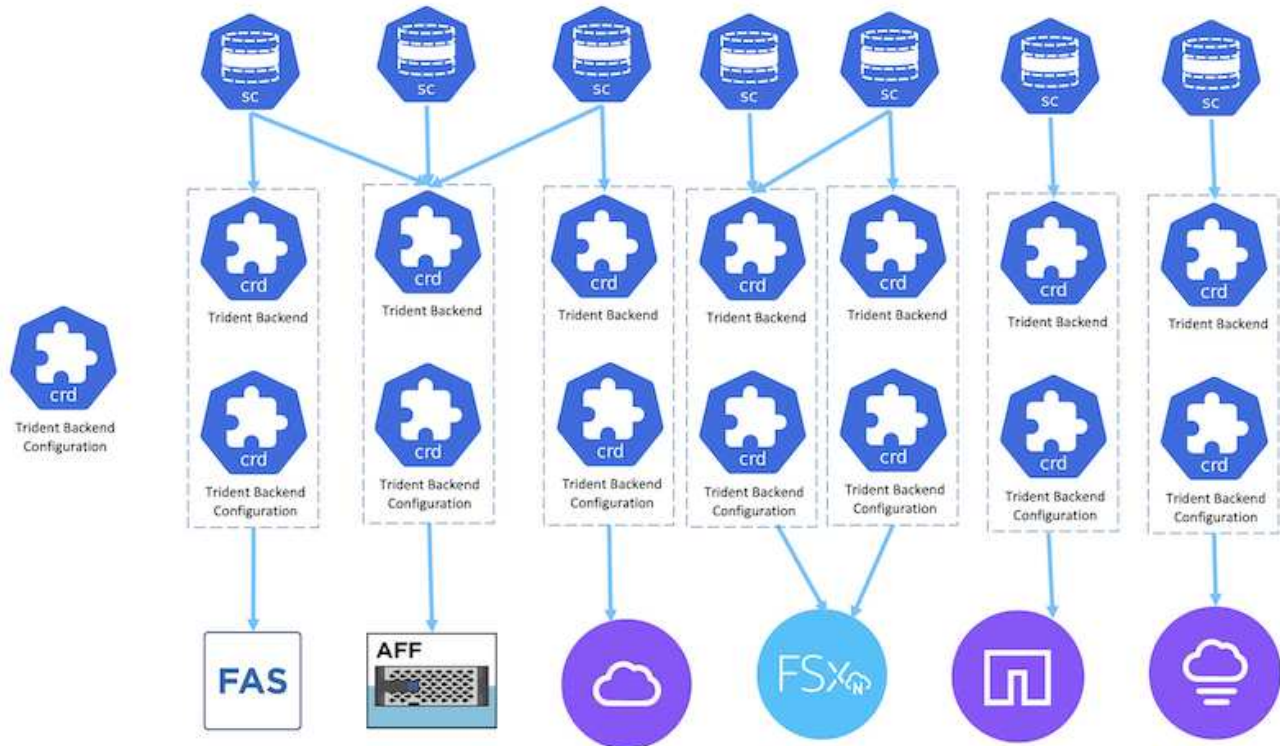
sc sc sc sc sc sc sc

crd
Trident Backend

crd
Trident Backend Configuration

crd
Trident Backend

crd
Trident Backend Configuration

crd
Trident Backend

crd
Trident Backend Configuration

crd
Trident Backend

crd
Trident Backend Configuration

crd
Trident Backend

crd
Trident Backend Configuration

crd
Trident Backend

crd
Trident Backend Configuration

crd
Trident Backend

crd
Trident Backend Configuration

crd
Trident Backend Configuration

FAS

AFF

FSx N